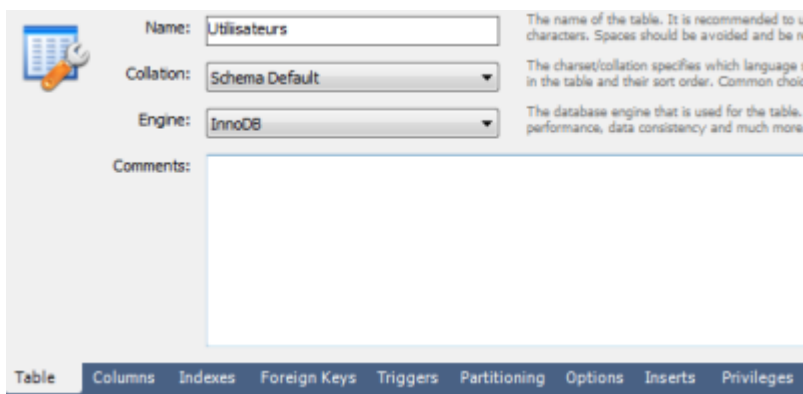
Name: Utilisateurs

The name of the table. It is recommended to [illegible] characters. Spaces should be avoided and be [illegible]

Collation: Schema Default

The charset/collation specifies which language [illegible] in the table and their sort order. Common choi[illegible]

Engine: InnoDB

The database engine that is used for the table. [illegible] performance, data consistency and much more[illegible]

Comments:

Table Columns Indexes Foreign Keys Triggers Partitioning Options Inserts Privileges